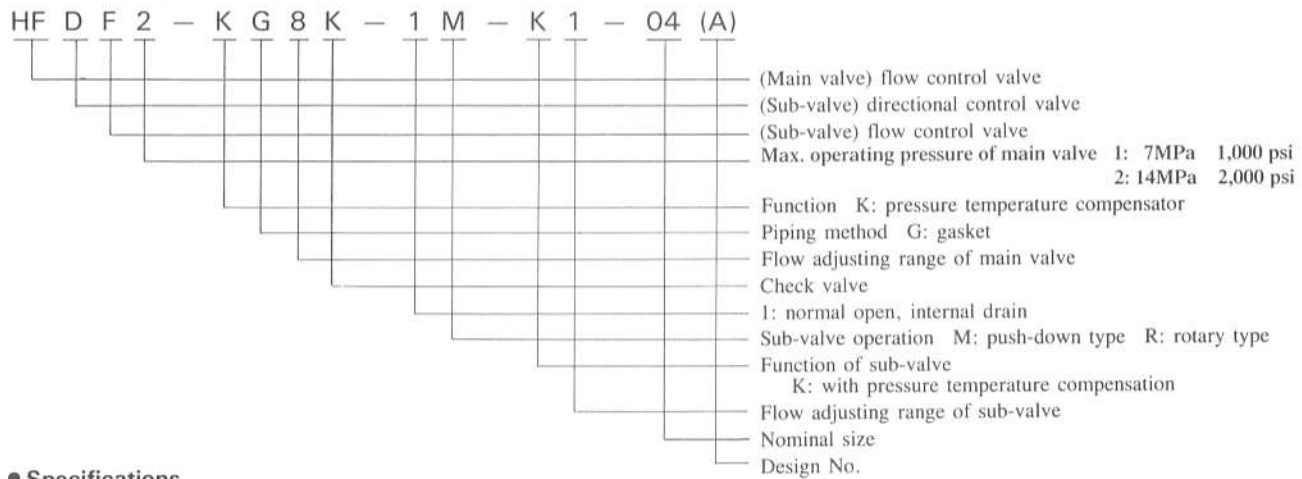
HF D F 2 — K G 8 K — 1 M — K 1 — 04 (A)

(Main valve) flow control valve
(Sub-valve) directional control valve
(Sub-valve) flow control valve
Max. operating pressure of main valve 1: 7MPa 1,000 psi
2: 14MPa 2,000 psi
Function K: pressure temperature compensator
Piping method G: gasket
Flow adjusting range of main valve
Check valve
1: normal open, internal drain
Sub-valve operation M: push-down type R: rotary type
Function of sub-valve
K: with pressure temperature compensation
Flow adjusting range of sub-valve
Nominal size
Design No.

● Specifications